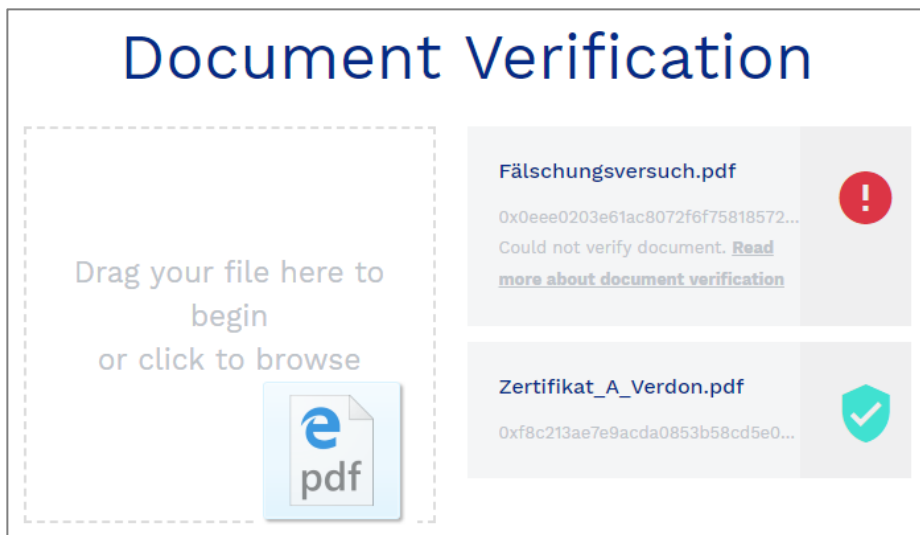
Document Verification

Drag your file here to begin
or click to browse

pdf

Fälschungsversuch.pdf

0x0eee0203e61ac8072f6f75818572...

Could not verify document. Read more about document verification

Zertifikat_A_Verdon.pdf

0xf8c213ae7e9acda0853b58cd5e0...